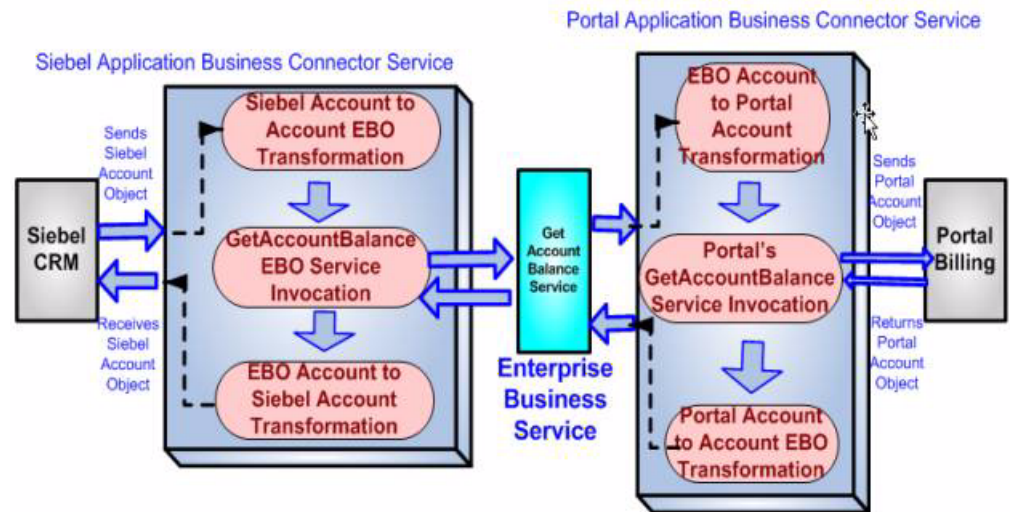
Portal Application Business Connector Service

Siebel Application Business Connector Service

Siebel Account to Account EBO Transformation

Sends Siebel Account Object

Siebel CRM

Receives Siebel Account Object

GetAccountBalance EBO Service Invocation

EBO Account to Siebel Account Transformation

Get Account Balance Service

Enterprise Business Service

EBO Account to Portal Account Transformation

Sends Portal Account Object

Portal's GetAccountBalance Service Invocation

Portal Billing

Returns Portal Account Object

Portal Account to Account EBO Transformation